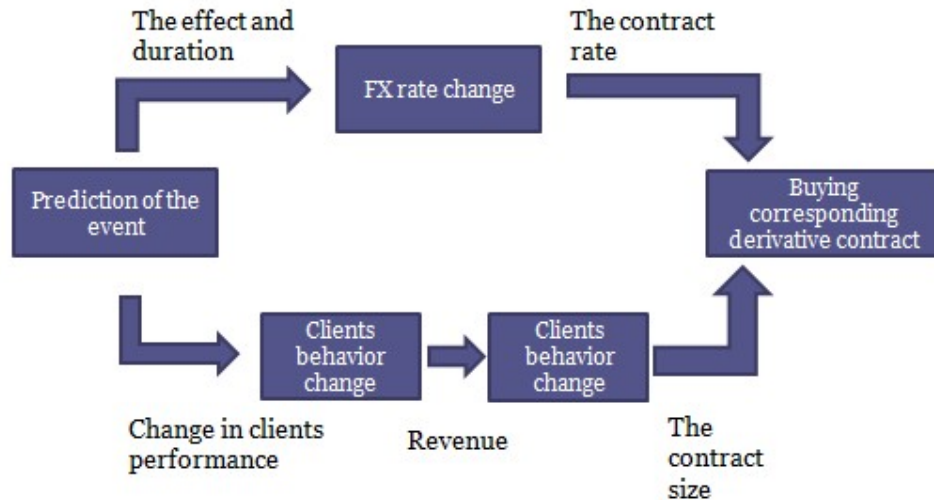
The effect and duration

FX rate change

The contract rate

Prediction of the event

Buying corresponding derivative contract

Clients behavior change

Clients behavior change

Change in clients performance

Revenue

The contract size